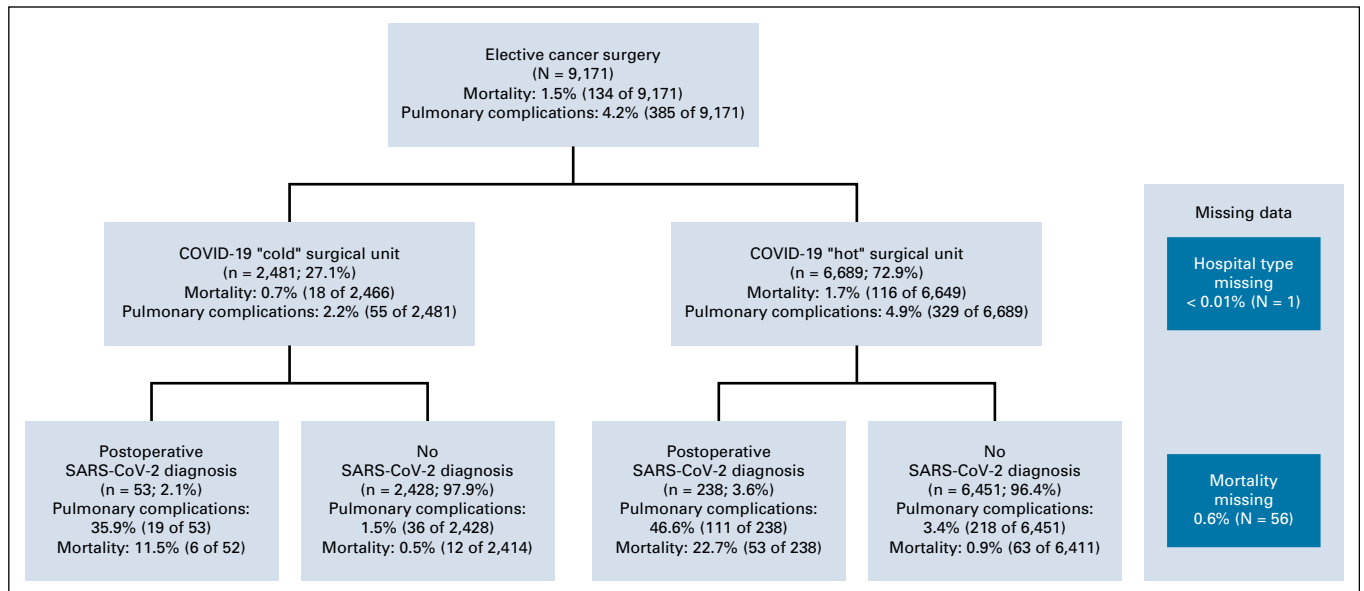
Elective cancer surgery
(N = 9,171)
Mortality: 1.5% (134 of 9,171)
Pulmonary complications: 4.2% (385 of 9,171)

COVID-19 "cold" surgical unit
(n = 2,481; 27.1%)
Mortality: 0.7% (18 of 2,466)
Pulmonary complications: 2.2% (55 of 2,481)

COVID-19 "hot" surgical unit
(n = 6,689; 72.9%)
Mortality: 1.7% (116 of 6,649)
Pulmonary complications: 4.9% (329 of 6,689)

Postoperative
SARS-CoV-2 diagnosis
(n = 53; 2.1%)
Pulmonary complications:
35.9% (19 of 53)
Mortality: 11.5% (6 of 52)

No
SARS-CoV-2 diagnosis
(n = 2,428; 97.9%)
Pulmonary complications:
1.5% (36 of 2,428)
Mortality: 0.5% (12 of 2,414)

Postoperative
SARS-CoV-2 diagnosis
(n = 238; 3.6%)
Pulmonary complications:
46.6% (111 of 238)
Mortality: 22.7% (53 of 238)

No
SARS-CoV-2 diagnosis
(n = 6,451; 96.4%)
Pulmonary complications:
3.4% (218 of 6,451)
Mortality: 0.9% (63 of 6,411)

Missing data

Hospital type
missing
< 0.01% (N = 1)

Mortality
missing
0.6% (N = 56)